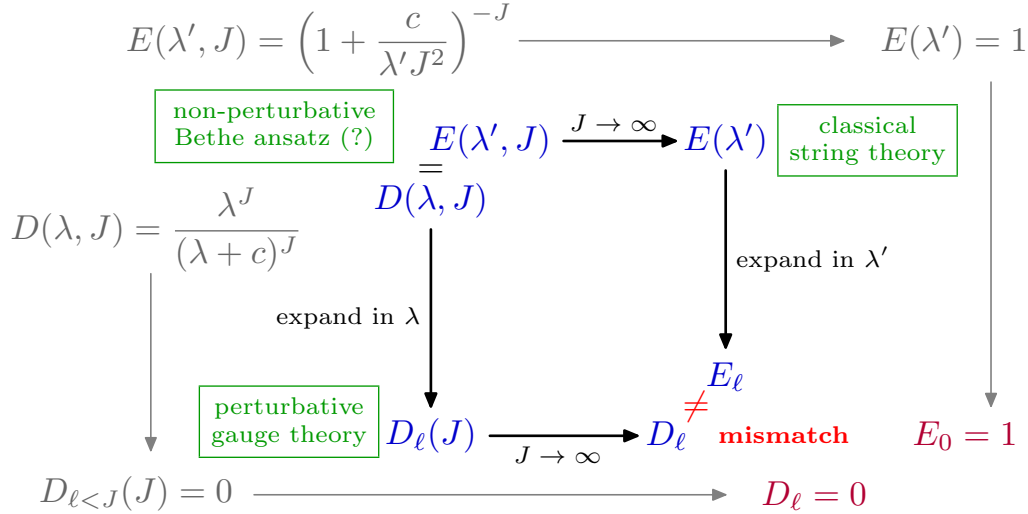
$E(\lambda', J) = \left(1 + \frac{c}{\lambda' J^2}\right)^{-J}$ $E(\lambda') = 1$

non-perturbative Bethe ansatz (?)

$E(\lambda', J)$ $=$ $D(\lambda, J)$

$J \to \infty$

$E(\lambda')$

classical string theory

$D(\lambda, J) = \frac{\lambda^J}{(\lambda + c)^J}$

expand in $\lambda'$

expand in $\lambda$

$E_\ell$

$\neq$

perturbative gauge theory

$D_\ell(J)$ $D_\ell$ mismatch $E_0 = 1$

$J \to \infty$

$D_{\ell<J}(J) = 0$ $D_\ell = 0$